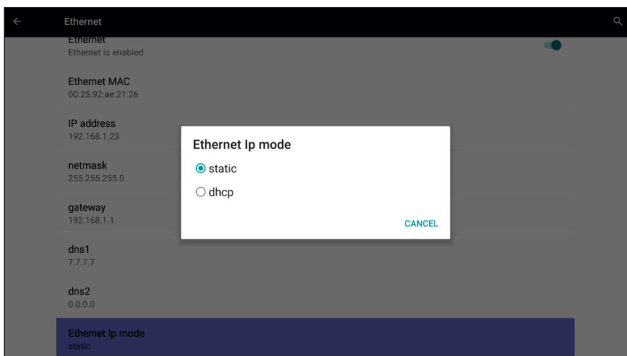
Ethernet

Ethernet
Ethernet is enabled

Ethernet MAC
00:25:92:ae:21:26

IP address
192.168.1.23

netmask
255.255.255.0

gateway
192.168.1.1

dns1
7.7.7.7

dns2
0.0.0.0

Ethernet ip mode
static

Ethernet Ip mode
static
dhcp
CANCEL